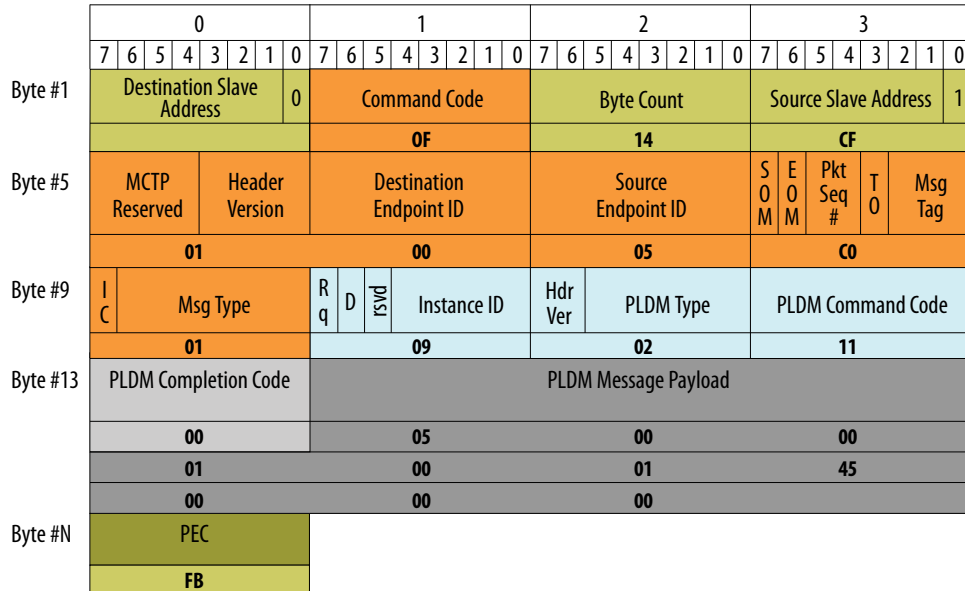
| | 0 | 1 | 2 | 3 |
|---|---|---|---|---|
| | 7 6 5 4 3 2 1 0 | 7 6 5 4 3 2 1 0 | 7 6 5 4 3 2 1 0 | 7 6 5 4 3 2 1 0 |
| Byte #1 | Destination Slave Address / 0 | Command Code | Byte Count | Source Slave Address / 1 |
| | | 0F | 14 | CF |
| Byte #5 | MCTP Reserved / Header Version | Destination Endpoint ID | Source Endpoint ID | S O M / E O M / Pkt Seq # / T O / Msg Tag |
| | 01 | 00 | 05 | C0 |
| Byte #9 | I C / Msg Type | R q / D / rsvd / Instance ID | Hdr Ver / PLDM Type | PLDM Command Code |
| | 01 | 09 | 02 | 11 |
| Byte #13 | PLDM Completion Code | PLDM Message Payload | | |
| | 00 | 05 | 00 | 00 |
| | 01 | 00 | 01 | 45 |
| | 00 | 00 | 00 | |
| Byte #N | PEC | | | |
| | FB | | | |